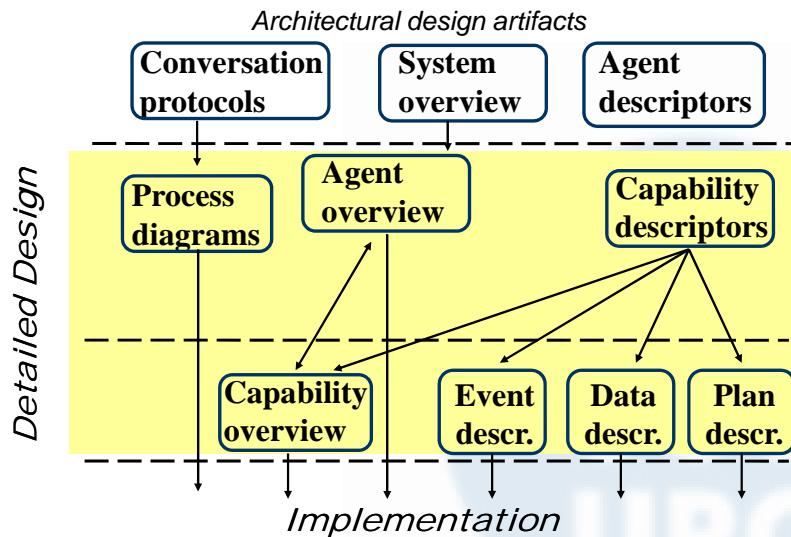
Architectural design artifacts

Conversation protocols

System overview

Agent descriptors

Detailed Design

Process diagrams

Agent overview

Capability descriptors

Capability overview

Event descr.

Data descr.

Plan descr.

Implementation